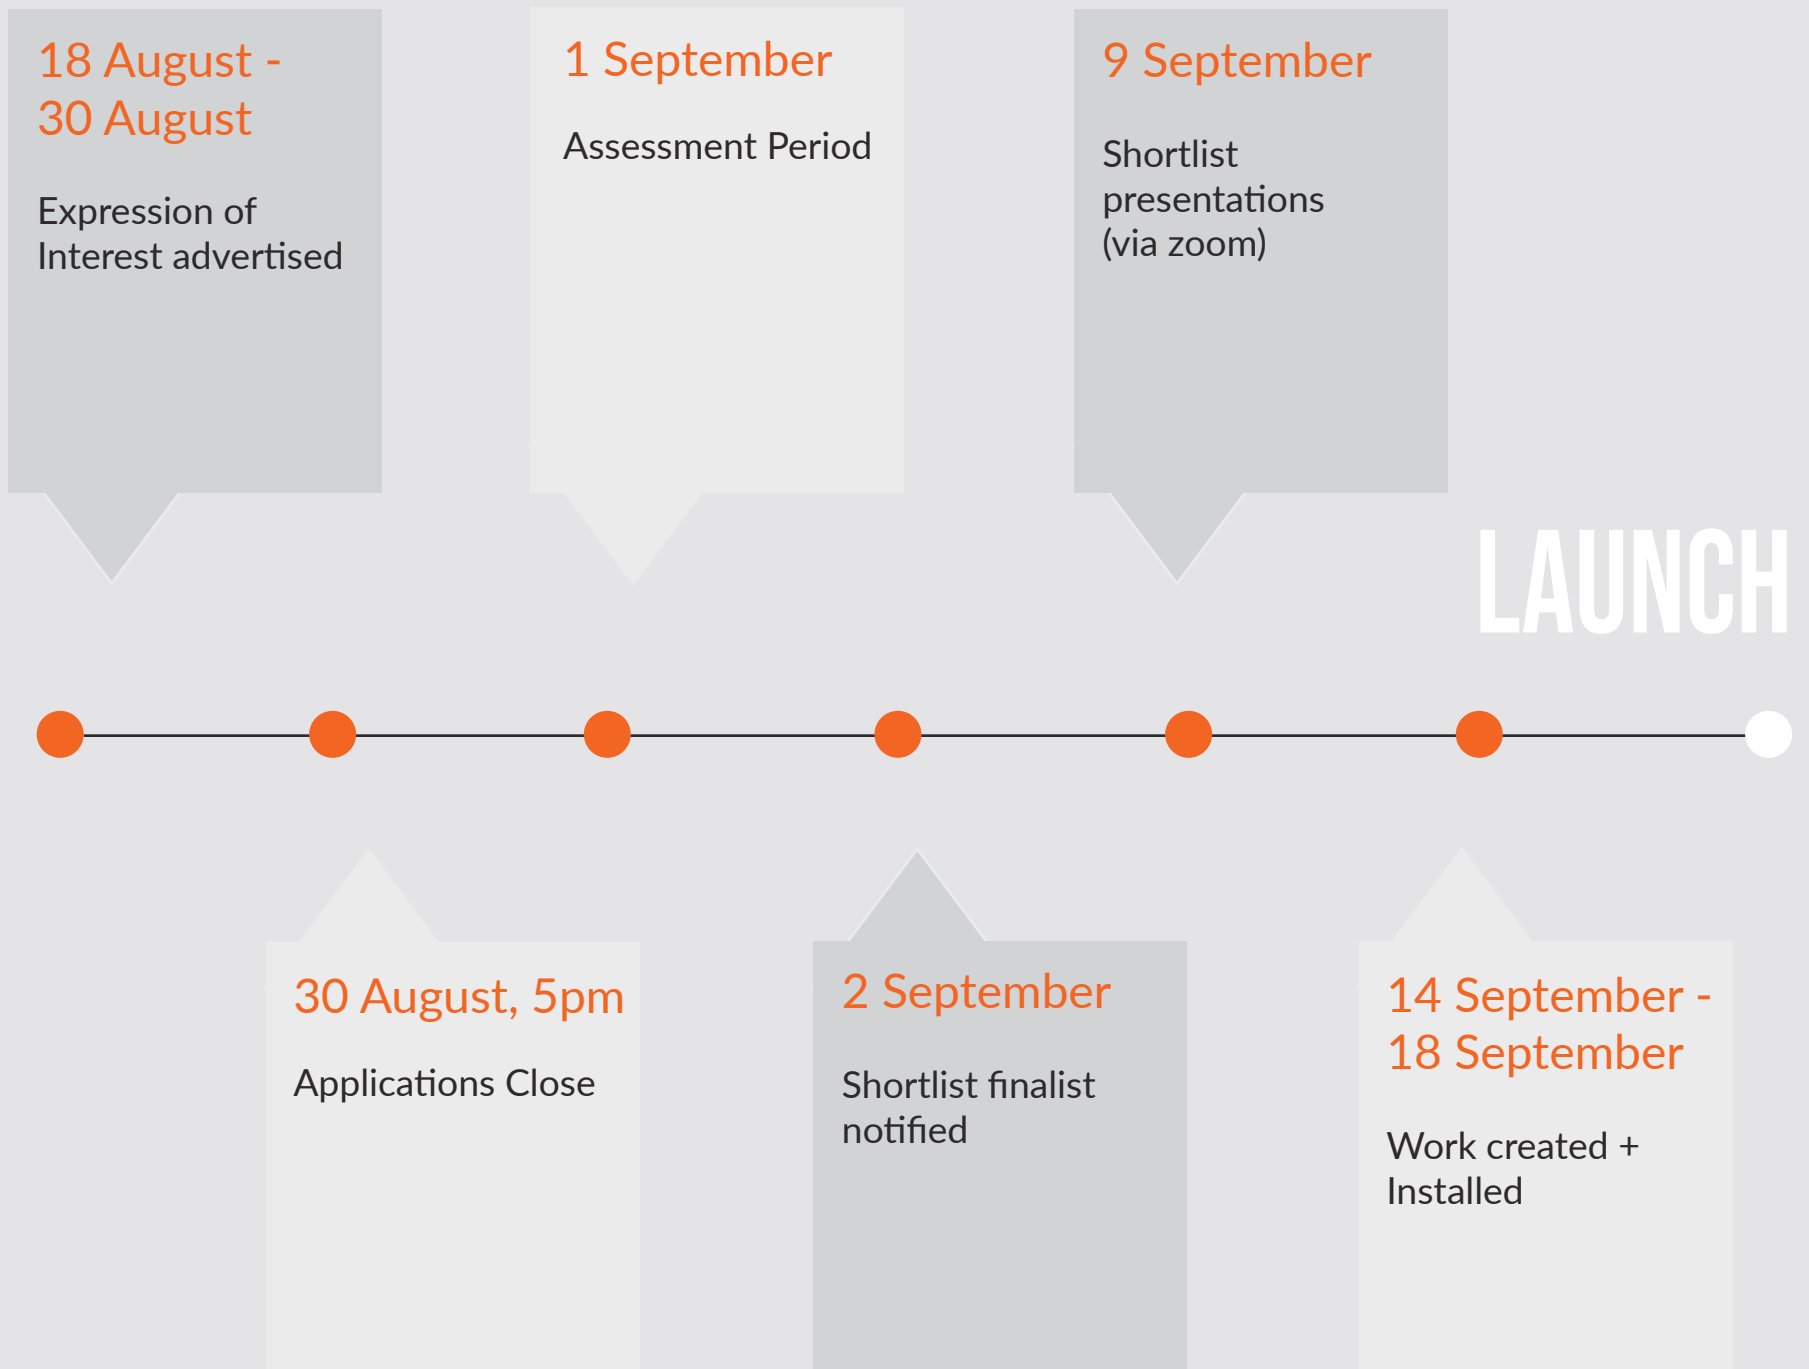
18 August - 30 August

Expression of Interest advertised

30 August, 5pm

Applications Close

1 September

Assessment Period

2 September

Shortlist finalist notified

9 September

Shortlist presentations (via zoom)

14 September - 18 September

Work created + Installed

LAUNCH